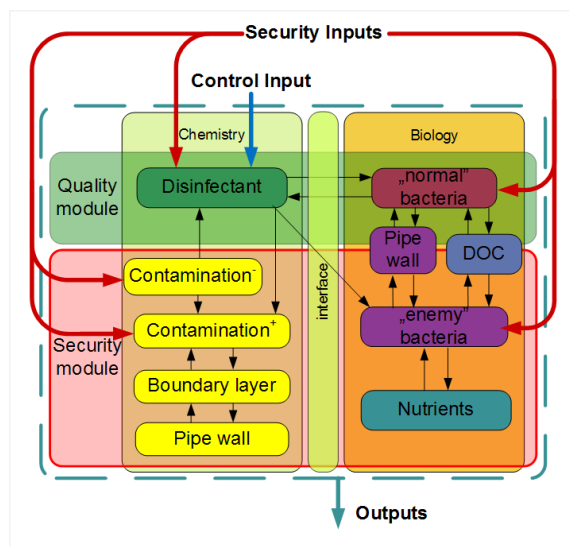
Security Inputs

Control Input

Chemistry

Biology

Quality module

Disinfectant

„normal" bacteria

Pipe wall

DOC

interface

Contamination$^-$

Contamination$^+$

„enemy" bacteria

Security module

Boundary layer

Nutrients

Pipe wall

Outputs